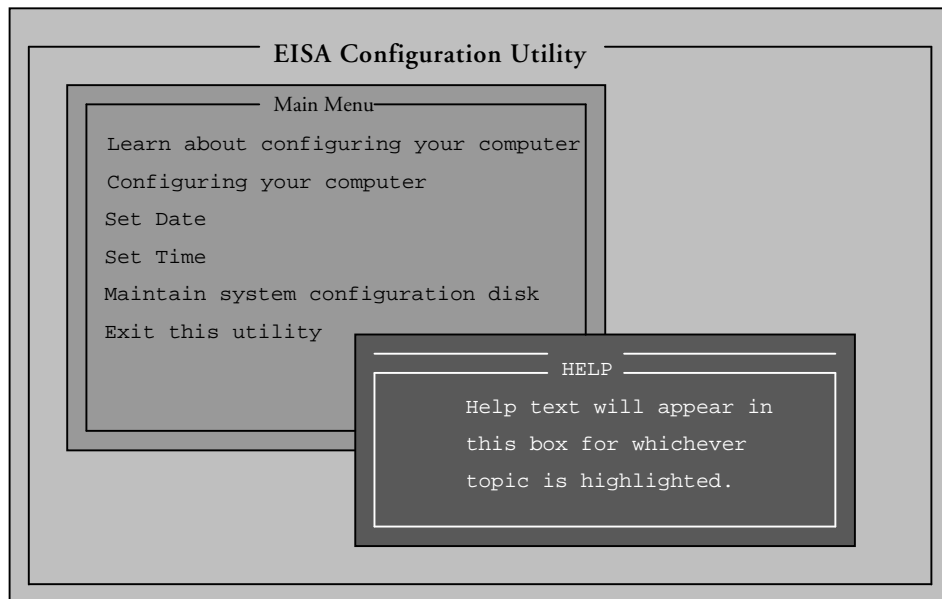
EISA Configuration Utility

Main Menu

Learn about configuring your computer

Configuring your computer

Set Date

Set Time

Maintain system configuration disk

Exit this utility

HELP

Help text will appear in this box for whichever topic is highlighted.